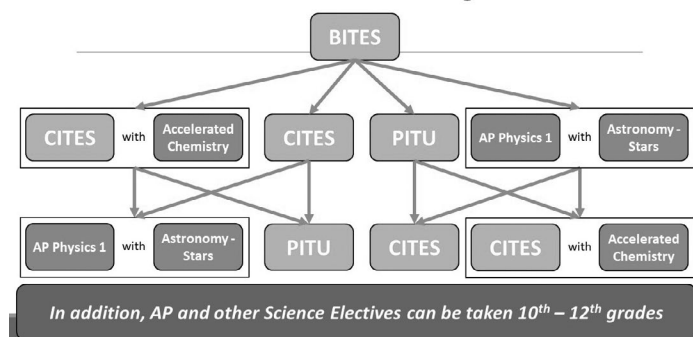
BITES

CITES with Accelerated Chemistry

CITES

PITU

AP Physics 1 with Astronomy - Stars

AP Physics 1 with Astronomy - Stars

PITU

CITES

CITES with Accelerated Chemistry

In addition, AP and other Science Electives can be taken $10^{th}$ – $12^{th}$ grades